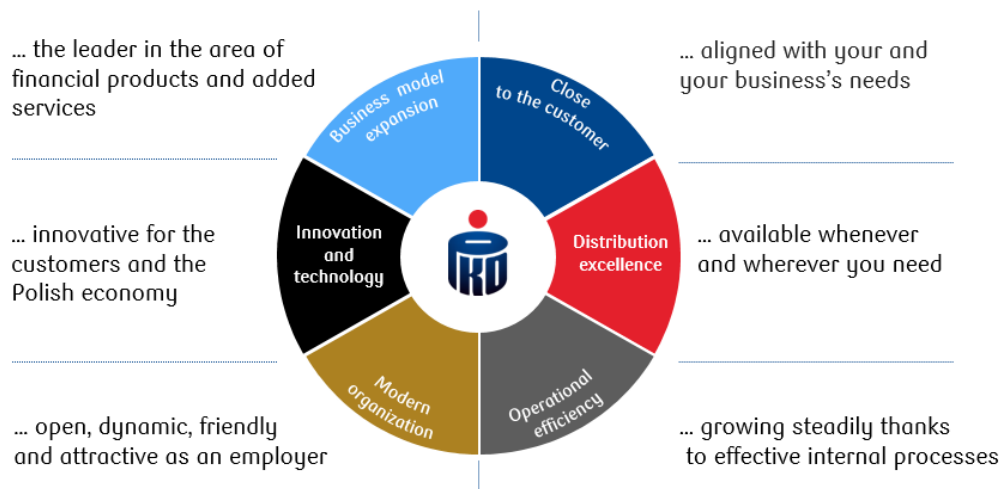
... the leader in the area of financial products and added services

... innovative for the customers and the Polish economy

... open, dynamic, friendly and attractive as an employer

Business model expansion

Close to the customer

Innovation and technology

Distribution excellence

Modern organization

Operational efficiency

PKO

... aligned with your and your business's needs

... available whenever and wherever you need

... growing steadily thanks to effective internal processes